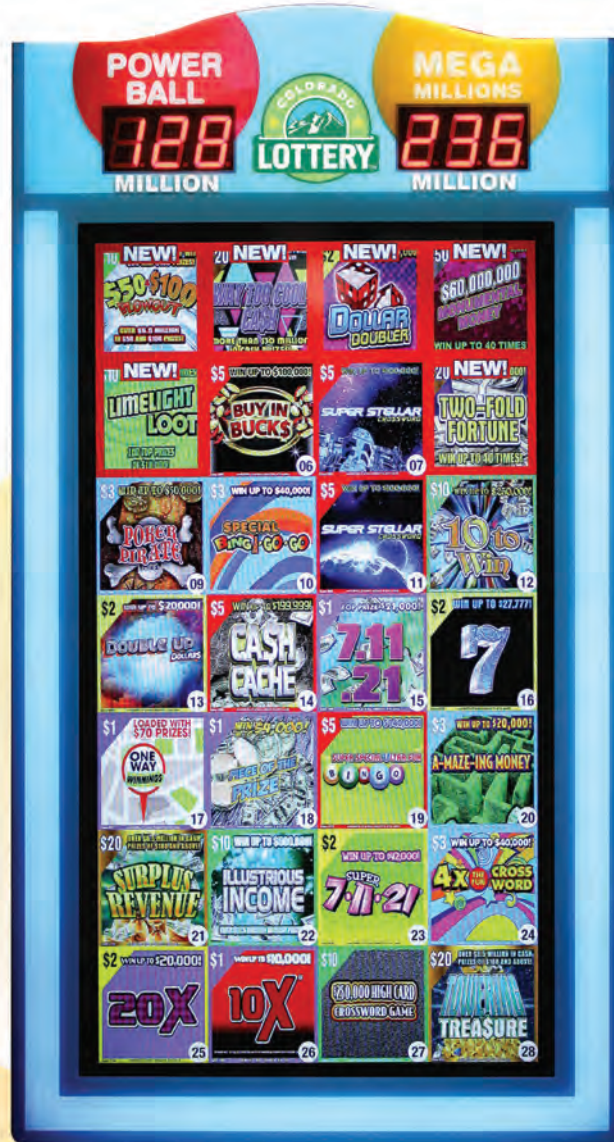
POWER BALL 128 MILLION

COLORADO LOTTERY

MEGA MILLIONS 236 MILLION

NEW! $50 $100 BLOWOUT

NEW! WAY TOO COOL CASH

NEW! DOLLAR DOUBLER

NEW! $60,000,000 MONEY WIN UP TO 40 TIMES

NEW! LIMELIGHT LOOT

$5 WIN UP TO $100,000! BUY IN BUCKS 06

$5 SUPER STELLAR CROSSWORD 07

NEW! TWO-FOLD FORTUNE WIN UP TO 40 TIMES!

$3 WIN UP TO $50,000! POKER PIRATE 09

$3 WIN UP TO $40,000! SPECIAL BING-GO-GO 10

$5 SUPER STELLAR CROSSWORD 11

$10 10 to Win 12

$2 WIN UP TO $20,000! DOUBLE UP DOLLARS 13

$5 WIN UP TO $199,999! CASH CACHE 14

$1 TOP PRIZE $1,000! 7-11-21 15

$2 WIN UP TO $27,777! 7 16

$1 LOADED WITH $70 PRIZES! ONE WAY WINNINGS 17

$1 WIN $4,000! PIECE OF THE PRIZE 18

$5 WIN UP TO $100,000! BINGO 19

$3 WIN UP TO $20,000! A-MAZE-ING MONEY 20

$20 SURPLUS REVENUE 21

$10 WIN UP TO $500,000! ILLUSTRIOUS INCOME 22

$2 WIN UP TO $2,000! SUPER 7-11-21 23

$3 WIN UP TO $40,000! 4X THE FUN CROSSWORD 24

$2 WIN UP TO $20,000! 20X 25

$1 WIN UP TO $10,000! 10X 26

$10 $250,000 HIGH CARD CROSSWORD GAME 27

$20 TOWERING TREASURE 28